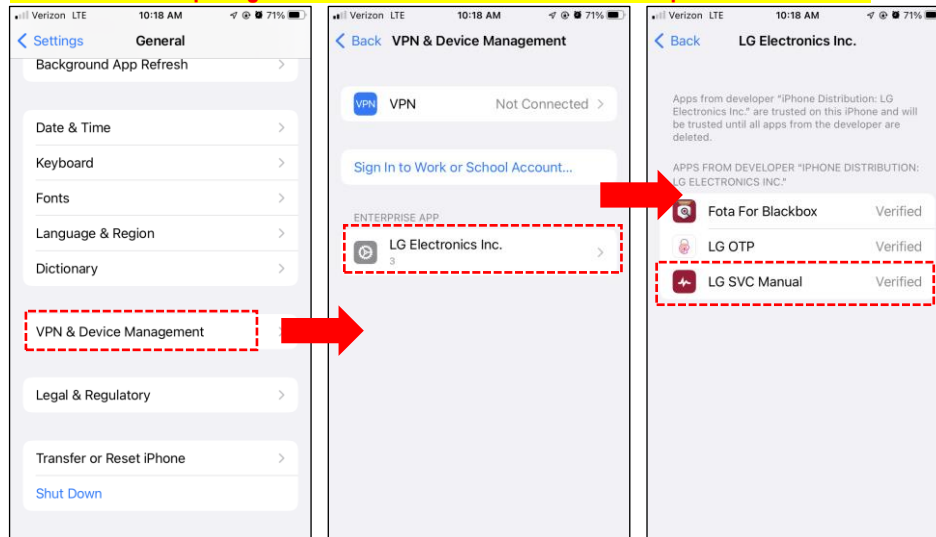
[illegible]

Verizon LTE 10:18 AM 71%
Settings General
Background App Refresh
Date & Time
Keyboard
Fonts
Language & Region
Dictionary
VPN & Device Management
Legal & Regulatory
Transfer or Reset iPhone
Shut Down

Verizon LTE 10:18 AM 71%
Back VPN & Device Management
VPN VPN Not Connected
Sign In to Work or School Account...
ENTERPRISE APP
LG Electronics Inc.
3

Verizon LTE 10:18 AM 71%
Back LG Electronics Inc.
Apps from developer "iPhone Distribution: LG Electronics Inc." are trusted on this iPhone and will be trusted until all apps from the developer are deleted.
APPS FROM DEVELOPER "IPHONE DISTRIBUTION: LG ELECTRONICS INC."
Fota For Blackbox Verified
LG OTP Verified
LG SVC Manual Verified